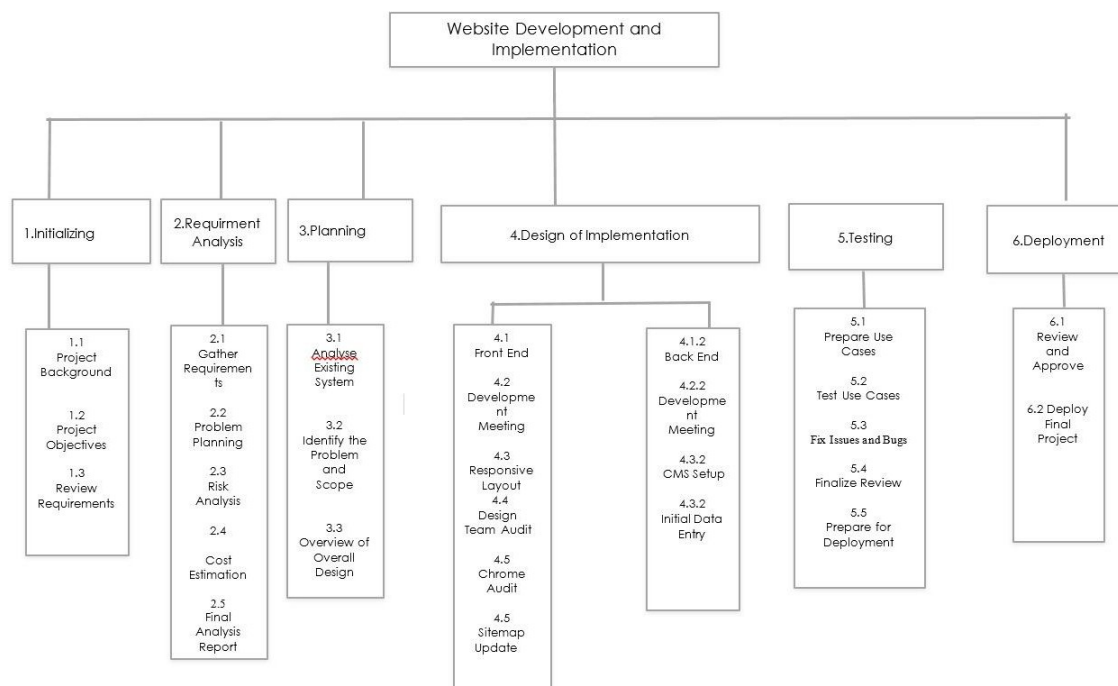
Website Development and Implementation

1.Initializing

1.1 Project Background

1.2 Project Objectives

1.3 Review Requirements

2.Requirment Analysis

2.1 Gather Requirements

2.2 Problem Planning

2.3 Risk Analysis

2.4 Cost Estimation

2.5 Final Analysis Report

3.Planning

3.1 Analyse Existing System

3.2 Identify the Problem and Scope

3.3 Overview of Overall Design

4.Design of Implementation

4.1 Front End

4.2 Development Meeting

4.3 Responsive Layout

4.4 Design Team Audit

4.5 Chrome Audit

4.5 Sitemap Update

4.1.2 Back End

4.2.2 Development Meeting

4.3.2 CMS Setup

4.3.2 Initial Data Entry

5.Testing

5.1 Prepare Use Cases

5.2 Test Use Cases

5.3 Fix Issues and Bugs

5.4 Finalize Review

5.5 Prepare for Deployment

6.Deployment

6.1 Review and Approve

6.2 Deploy Final Project